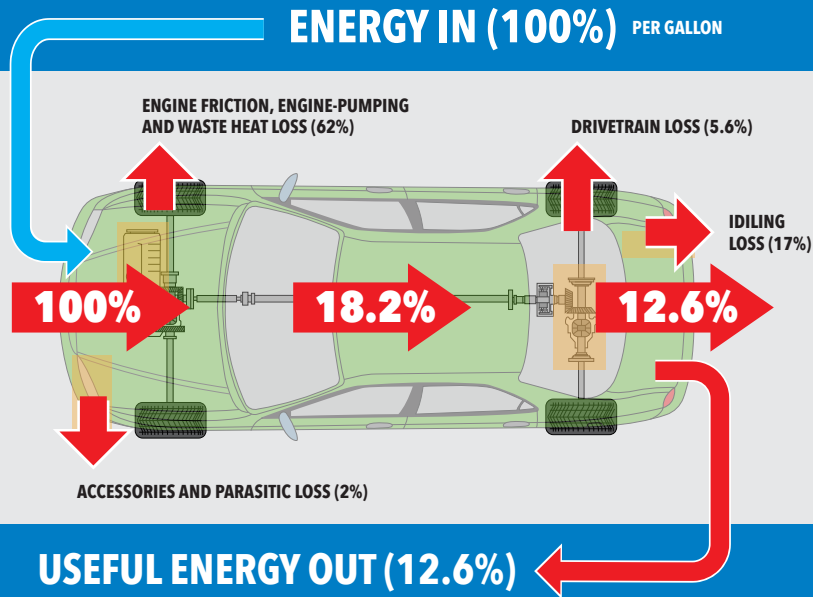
ENERGY IN (100%) PER GALLON

ENGINE FRICTION, ENGINE-PUMPING AND WASTE HEAT LOSS (62%)

DRIVETRAIN LOSS (5.6%)

IDILING LOSS (17%)

100%

18.2%

12.6%

ACCESSORIES AND PARASITIC LOSS (2%)

USEFUL ENERGY OUT (12.6%)